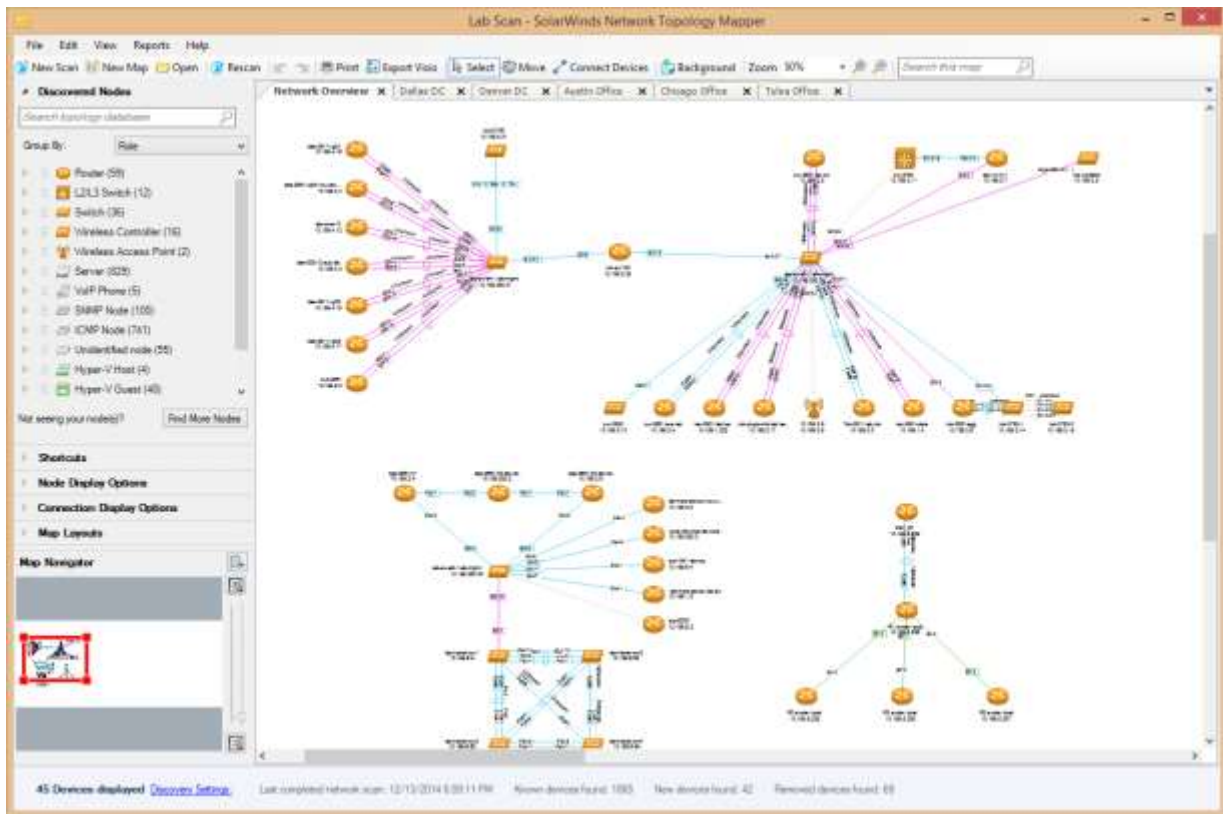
Lab Scan - SolarWinds Network Topology Mapper

File Edit View Reports Help

New Scan New Map Open Rescan Print Export Visio Select Move Connect Devices Background Zoom 30% Search this map

Discovered Nodes

Search topology database

Group By: Role

Router (59)
L2/L3 Switch (12)
Switch (36)
Wireless Controller (16)
Wireless Access Point (2)
Server (829)
VoIP Phone (5)
SNMP Node (100)
ICMP Node (741)
Unidentified node (55)
Hyper-V Host (4)
Hyper-V Guest (40)

Not seeing your node(s)? Find More Nodes

Shortcuts
Node Display Options
Connection Display Options
Map Layouts

Map Navigator

Network Overview | Dallas DC | Denver DC | Austin Office | Chicago Office | Tulsa Office

45 Devices displayed Discovery Settings Last completed network scan: 12/13/2014 6:59:11 PM Known devices found: 1065 New devices found: 42 Removed devices found: 69